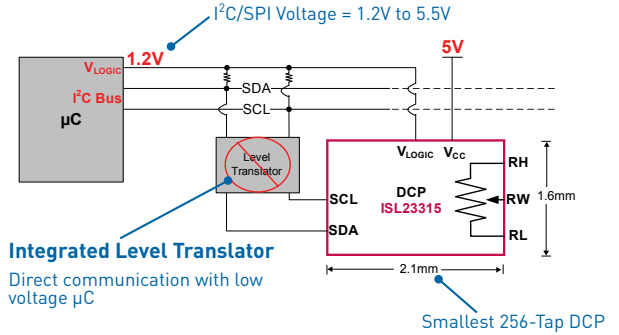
$I^2C$/SPI Voltage = 1.2V to 5.5V

1.2V

5V

$V_{LOGIC}$

$I^2C$ Bus

µC

SDA

SCL

Level Translator

$V_{LOGIC}$

$V_{CC}$

RH

DCP

ISL23315

RW

1.6mm

SCL

SDA

RL

2.1mm

Integrated Level Translator

Direct communication with low voltage µC

Smallest 256-Tap DCP